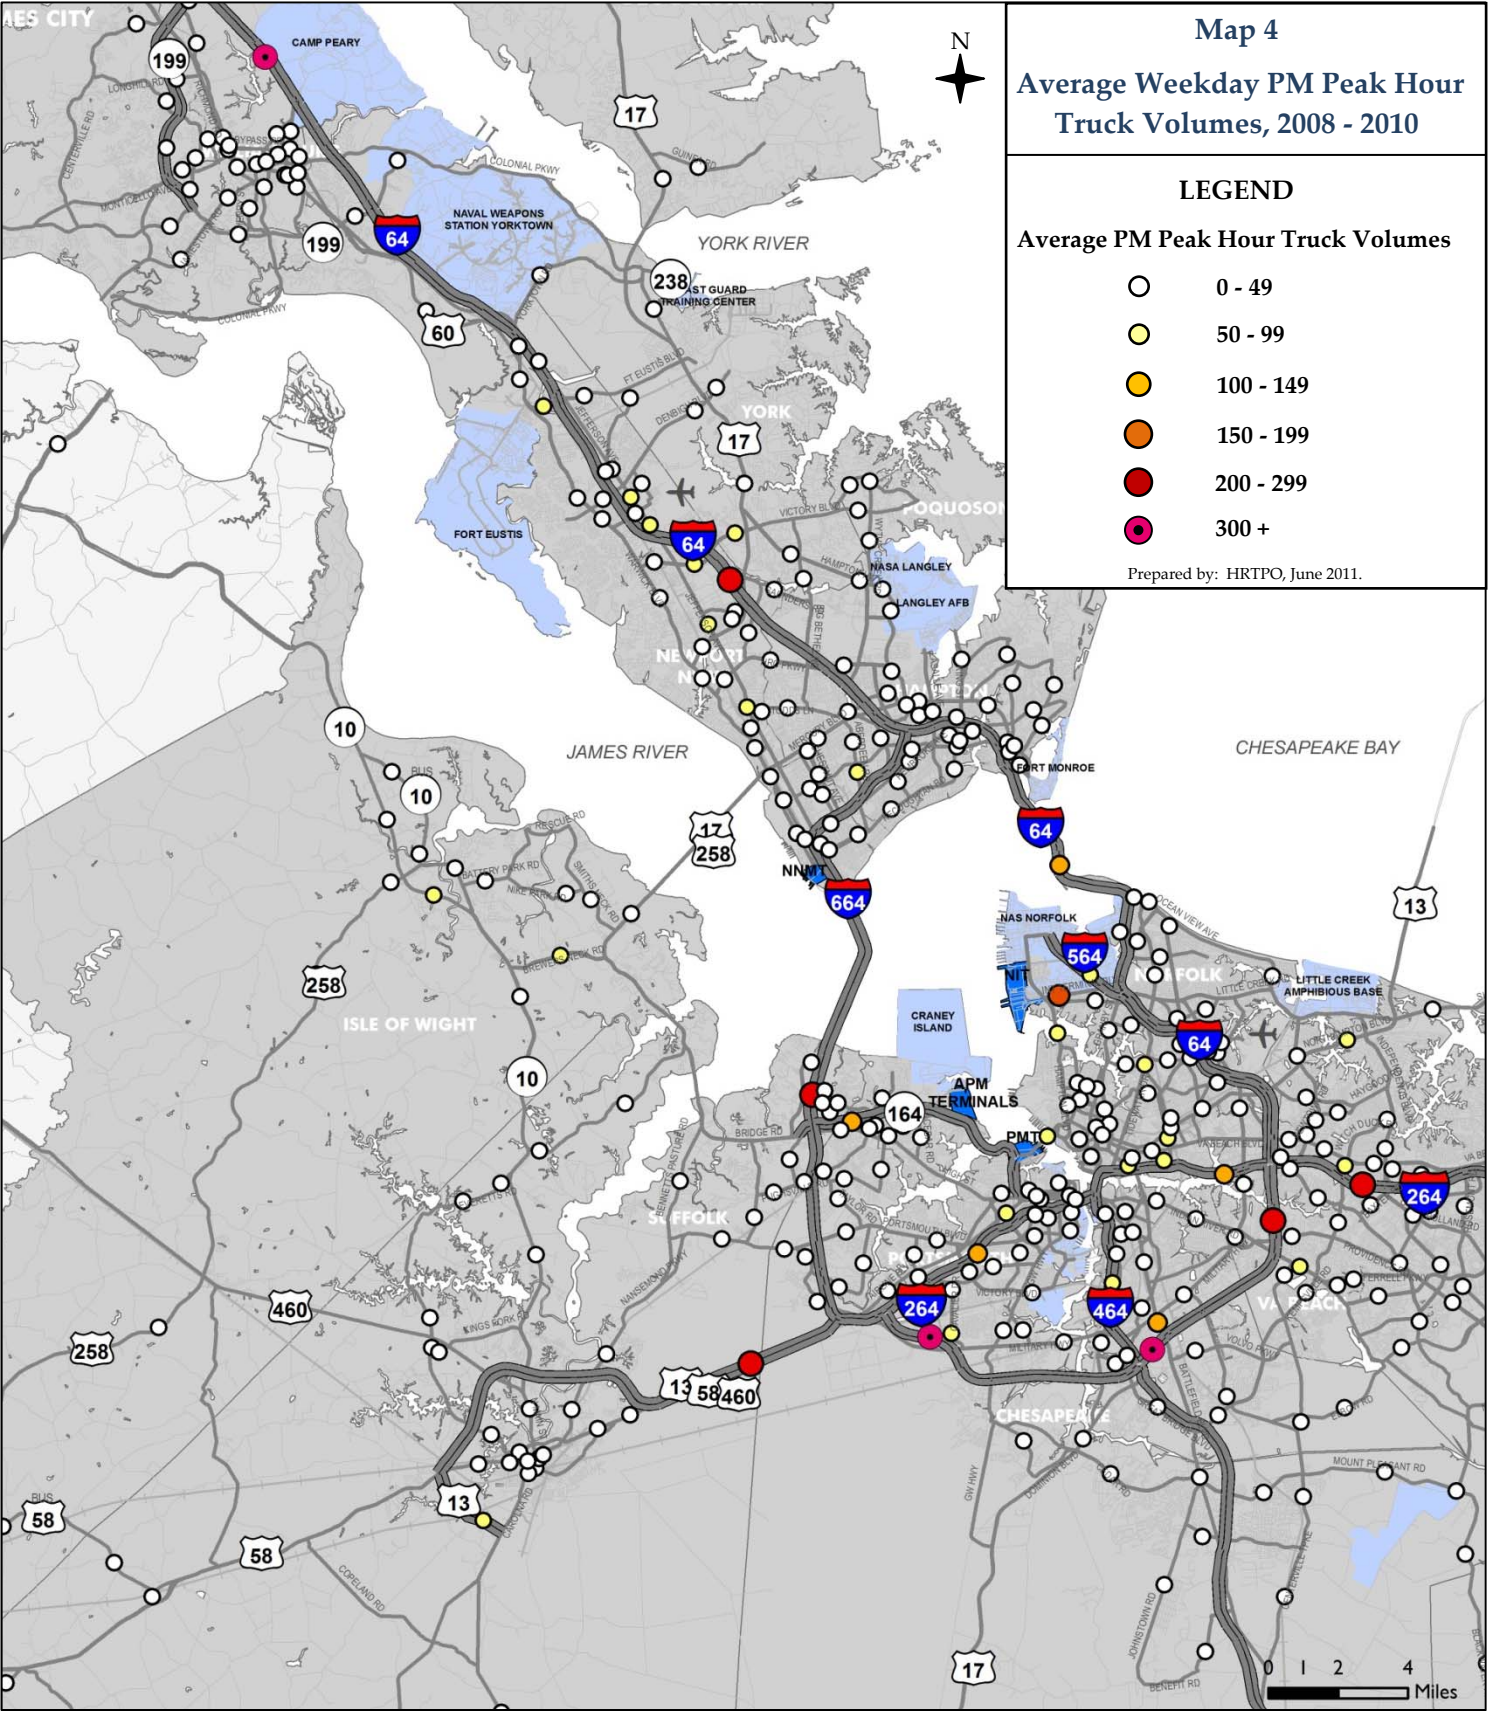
Map 4
Average Weekday PM Peak Hour Truck Volumes, 2008 - 2010

LEGEND
Average PM Peak Hour Truck Volumes
0 - 49
50 - 99
100 - 149
150 - 199
200 - 299
300 +
Prepared by: HRTPO, June 2011.

N

CAMP PEARY
199
199
64
NAVAL WEAPONS STATION YORKTOWN
17
YORK RIVER
238
COAST GUARD TRAINING CENTER
60
YORK
17
POQUOSON
FORT EUSTIS
64
NASA LANGLEY
LANGLEY AFB
NEWPORT NEWS
HAMPTON
10
10
JAMES RIVER
FORT MONROE
CHESAPEAKE BAY
17
258
64
NNMT
664
13
NAS NORFOLK
564
NIT
NORFOLK
LITTLE CREEK AMPHIBIOUS BASE
258
ISLE OF WIGHT
CRANEY ISLAND
64
10
APM TERMINALS
164
PMT
SUFFOLK
264
PORTSMOUTH
264
464
VIRGINIA BEACH
460
258
13
58
460
CHESAPEAKE
13
58
58
17
0 1 2 4
Miles